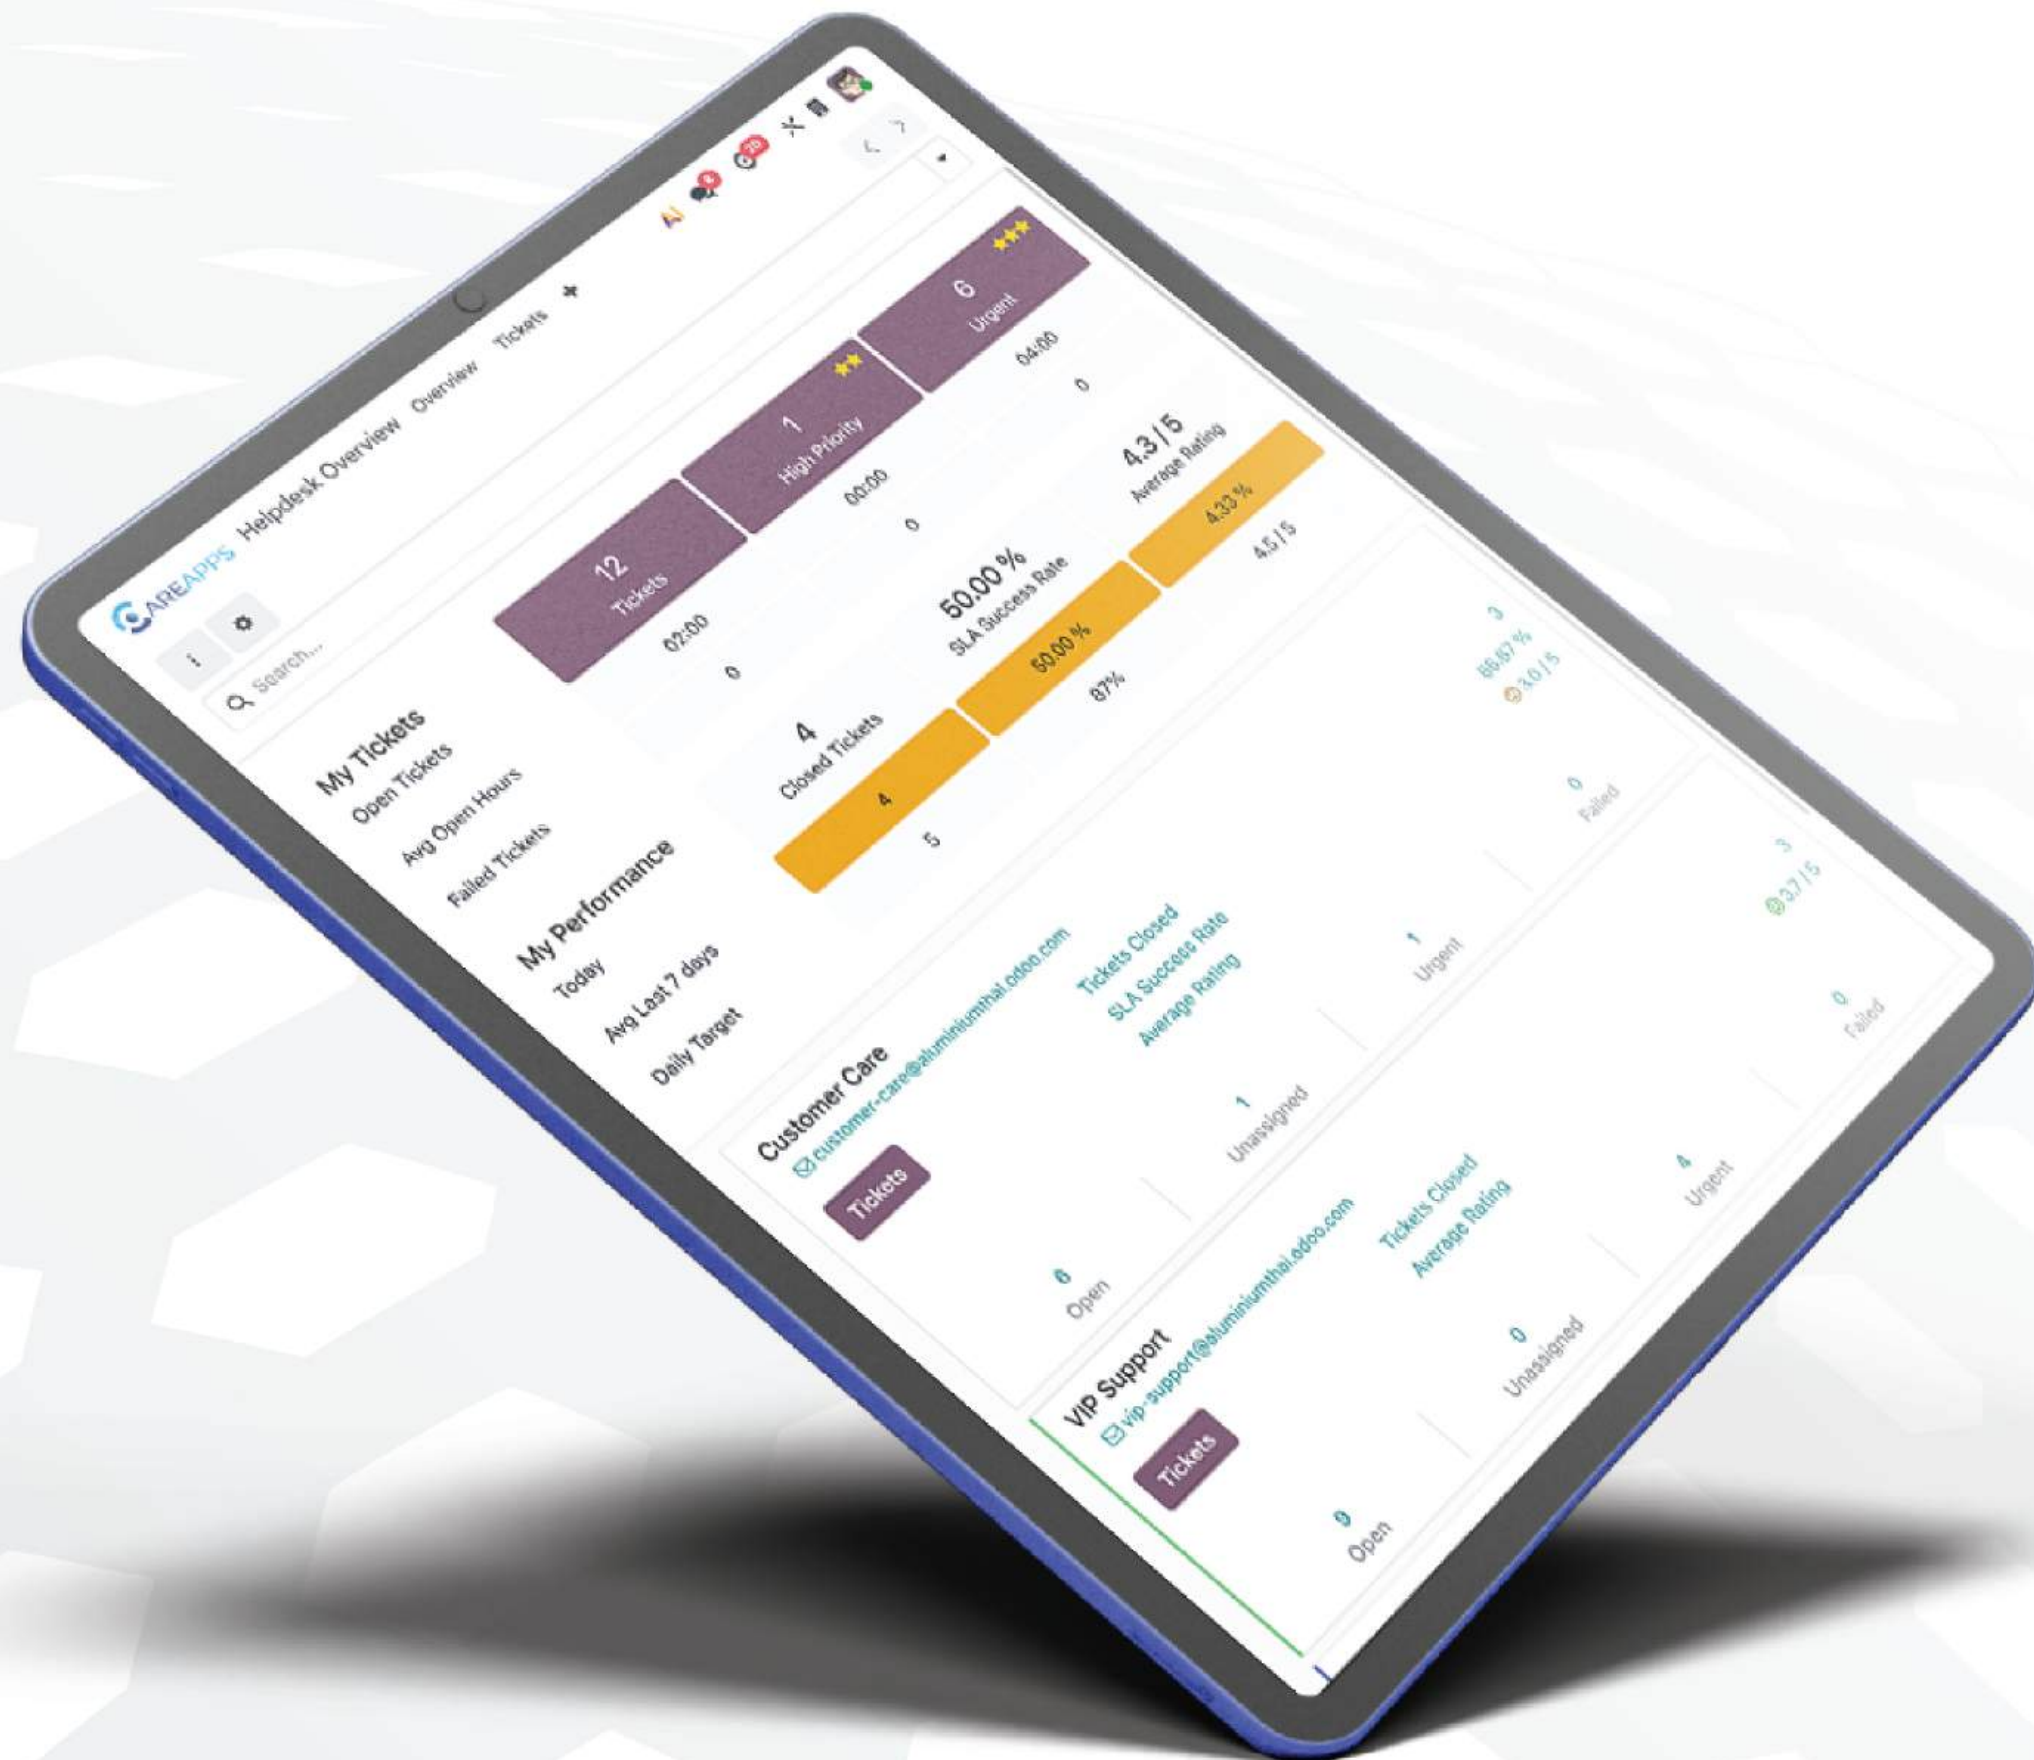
CAREAPPS Helpdesk Overview Overview Tickets +

8 20

Search...

My Tickets
Open Tickets
Avg Open Hours
Failed Tickets

| 12 Tickets | 1 High Priority | 6 Urgent |
|---|---|---|
| 02:00 | 00:00 | 04:00 |
| 0 | 0 | 0 |

My Performance
Today
Avg Last 7 days
Daily Target

| 4 Closed Tickets | 50.00 % SLA Success Rate | 4.3 / 5 Average Rating |
|---|---|---|
| 4 | 50.00 % | 4.33 % |
| 5 | 87% | 4.5 / 5 |

Customer Care
customer-care@aluminiumthai.odoo.com
Tickets
Tickets Closed 3
SLA Success Rate 66.67 %
Average Rating 3.0 / 5
6 Open
1 Unassigned
1 Urgent
0 Failed

VIP Support
vip-support@aluminiumthai.odoo.com
Tickets
Tickets Closed 3
Average Rating 3.7 / 5
9 Open
0 Unassigned
4 Urgent
0 Failed